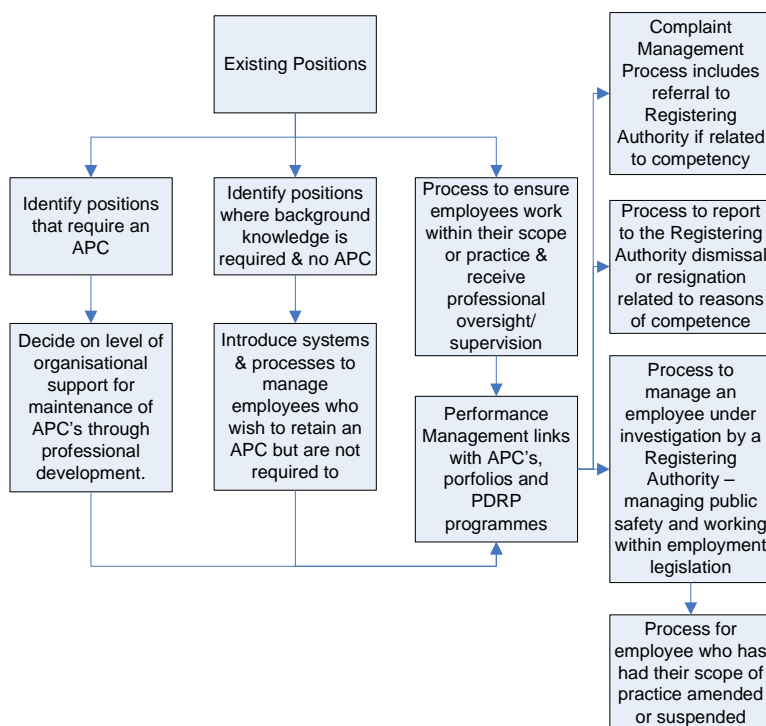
Existing Positions

Identify positions that require an APC

Identify positions where background knowledge is required & no APC

Process to ensure employees work within their scope or practice & receive professional oversight/ supervision

Decide on level of organisational support for maintenance of APC's through professional development.

Introduce systems & processes to manage employees who wish to retain an APC but are not required to

Performance Management links with APC's, porfolios and PDRP programmes

Complaint Management Process includes referral to Registering Authority if related to competency

Process to report to the Registering Authority dismissal or resignation related to reasons of competence

Process to manage an employee under investigation by a Registering Authority – managing public safety and working within employment legislation

Process for employee who has had their scope of practice amended or suspended